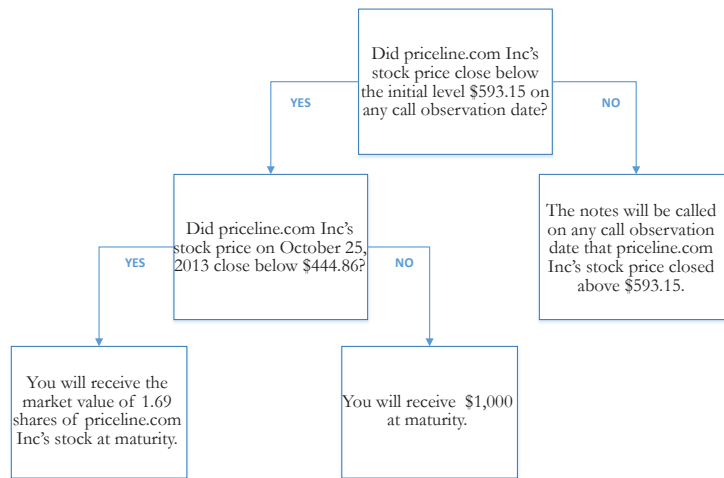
Did priceline.com Inc's stock price close below the initial level $593.15 on any call observation date?

YES

NO

Did priceline.com Inc's stock price on October 25, 2013 close below $444.86?

The notes will be called on any call observation date that priceline.com Inc's stock price closed above $593.15.

YES

NO

You will receive the market value of 1.69 shares of priceline.com Inc's stock at maturity.

You will receive $1,000 at maturity.